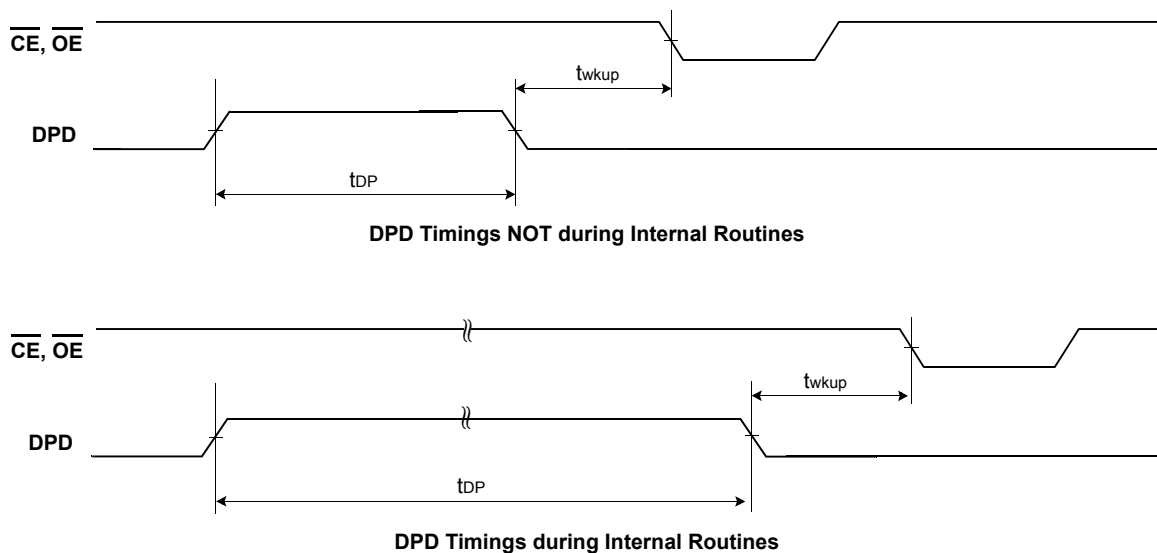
$\overline{CE}$, $\overline{OE}$

$t_{wkup}$

DPD

$t_{DP}$

DPD Timings NOT during Internal Routines

$\overline{CE}$, $\overline{OE}$

$t_{wkup}$

DPD

$t_{DP}$

DPD Timings during Internal Routines